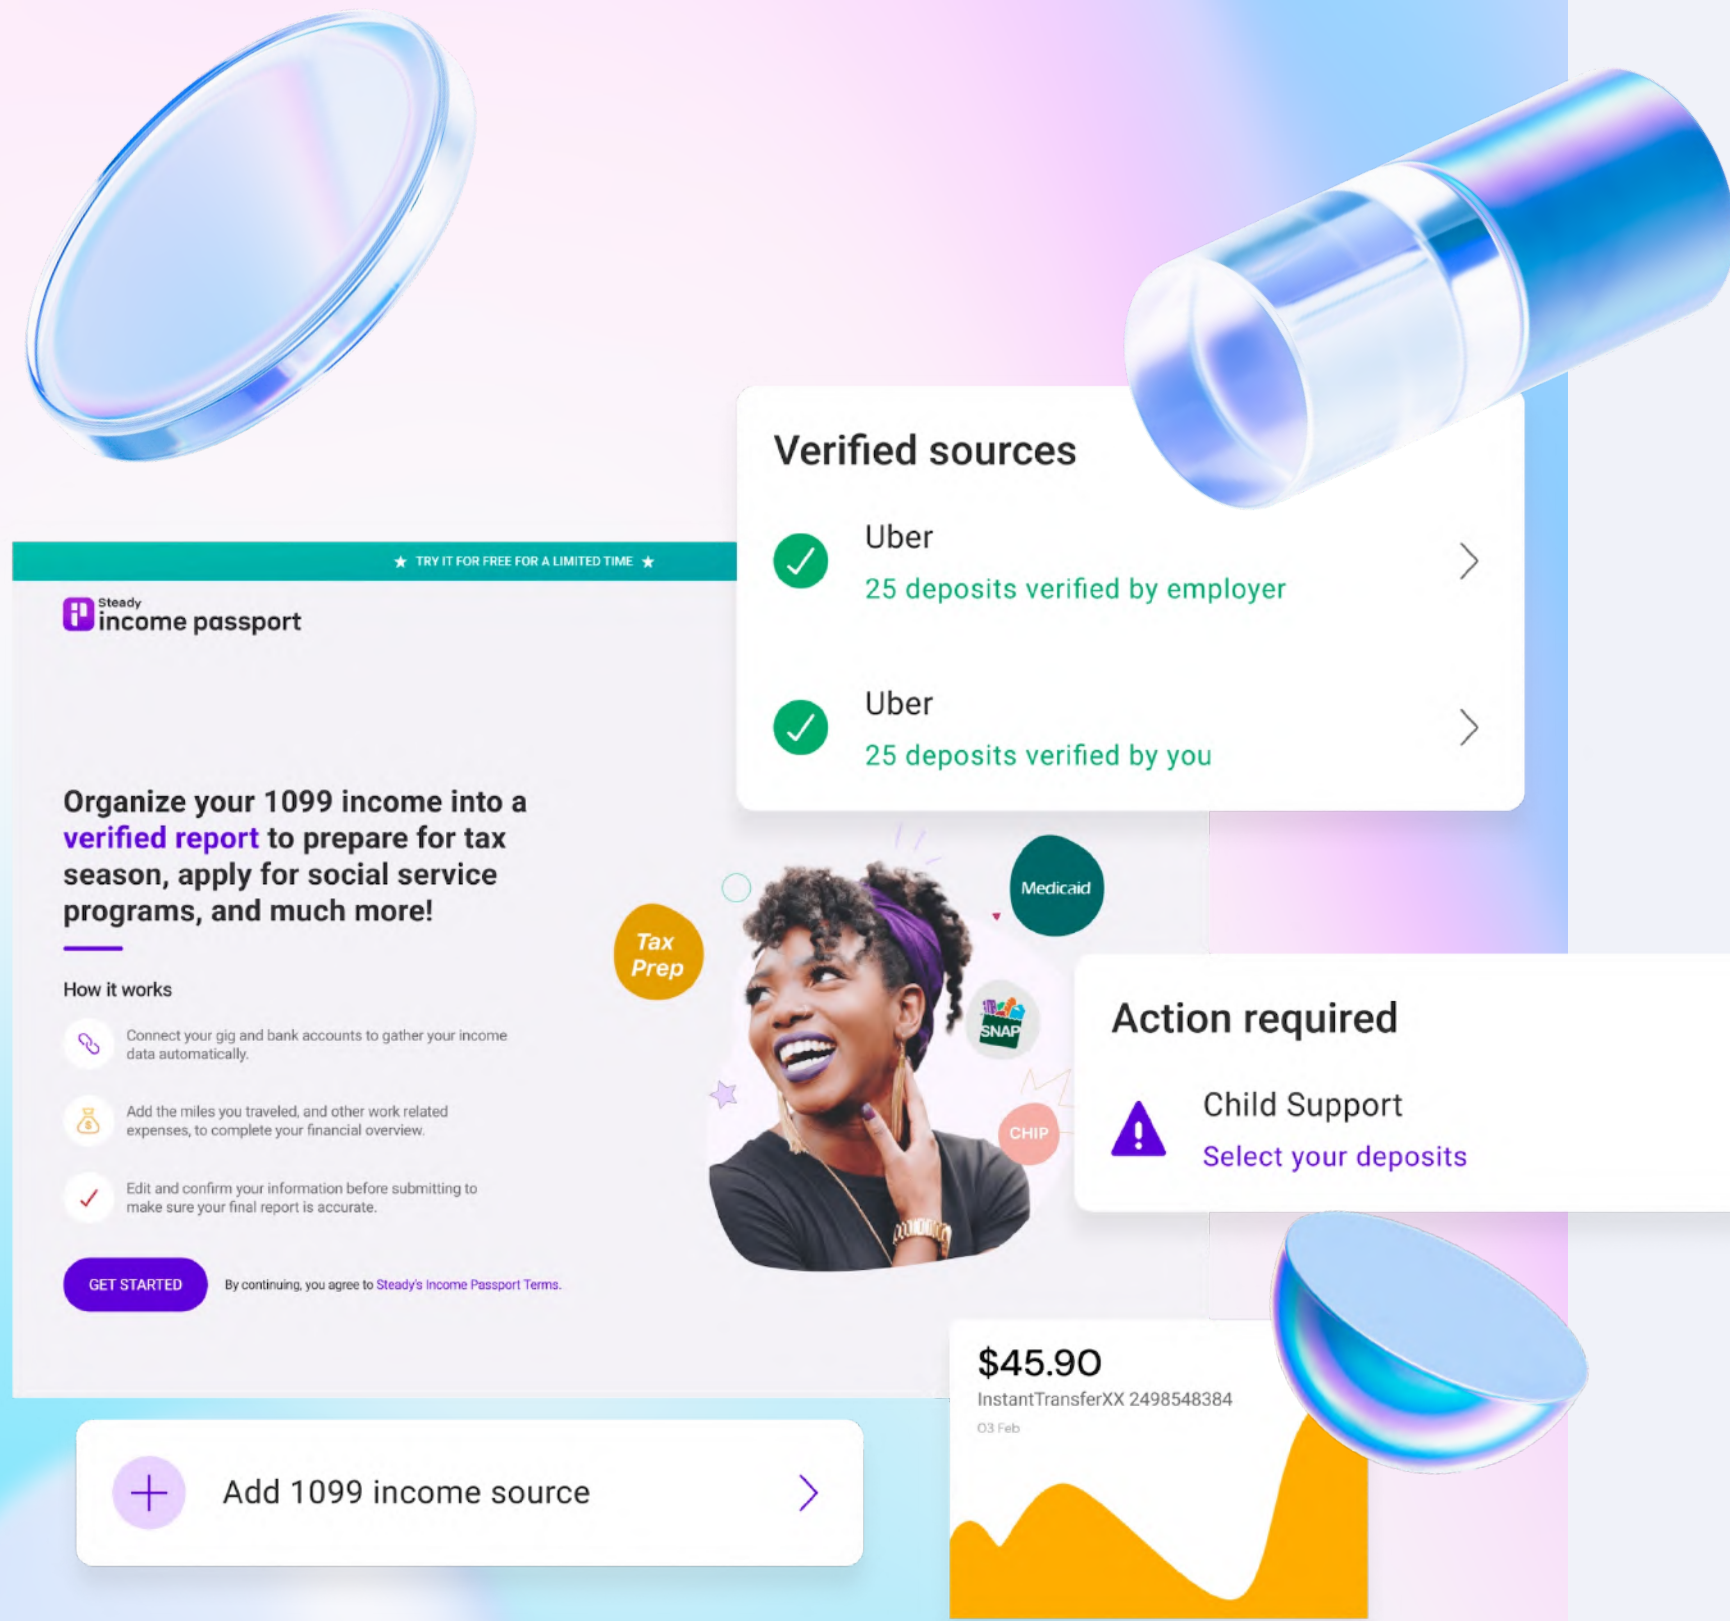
Verified sources

Uber
25 deposits verified by employer

Uber
25 deposits verified by you

★ TRY IT FOR FREE FOR A LIMITED TIME ★

Steady
income passport

Organize your 1099 income into a verified report to prepare for tax season, apply for social service programs, and much more!

How it works

Connect your gig and bank accounts to gather your income data automatically.

Add the miles you traveled, and other work related expenses, to complete your financial overview.

Edit and confirm your information before submitting to make sure your final report is accurate.

GET STARTED

By continuing, you agree to Steady's Income Passport Terms.

Tax Prep

Medicaid

SNAP

CHIP

Action required

Child Support
Select your deposits

$45.90
InstantTransferXX 2498548384
03 Feb

Add 1099 income source